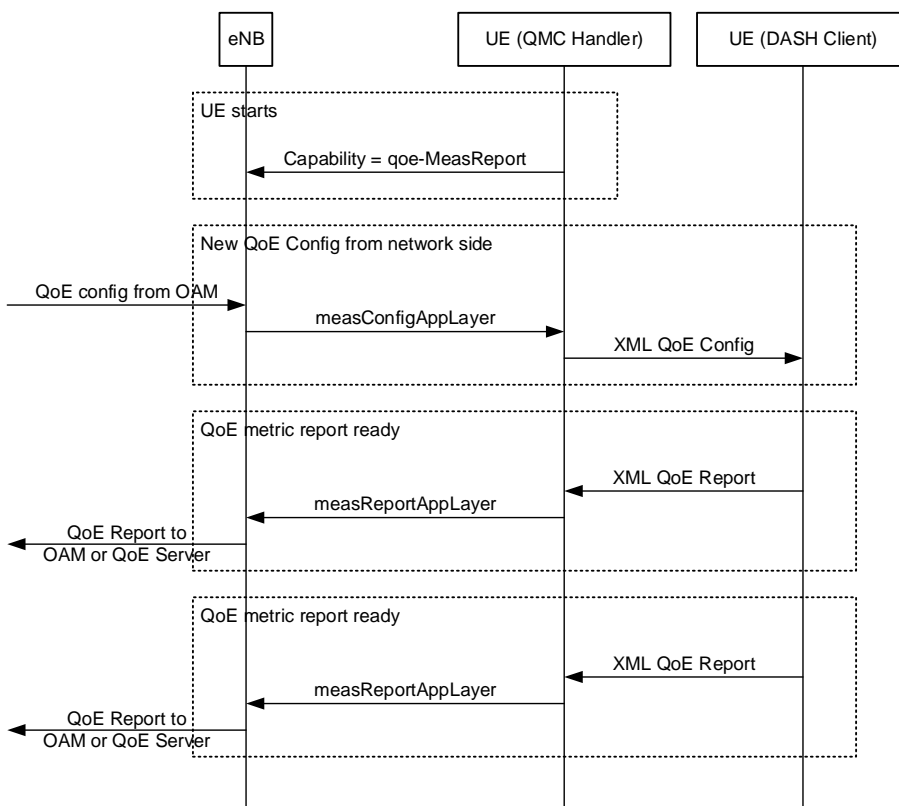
eNB

UE (QMC Handler)

UE (DASH Client)

UE starts

Capability = qoe-MeasReport

New QoE Config from network side

QoE config from OAM

measConfigAppLayer

XML QoE Config

QoE metric report ready

XML QoE Report

measReportAppLayer

QoE Report to OAM or QoE Server

QoE metric report ready

XML QoE Report

measReportAppLayer

QoE Report to OAM or QoE Server